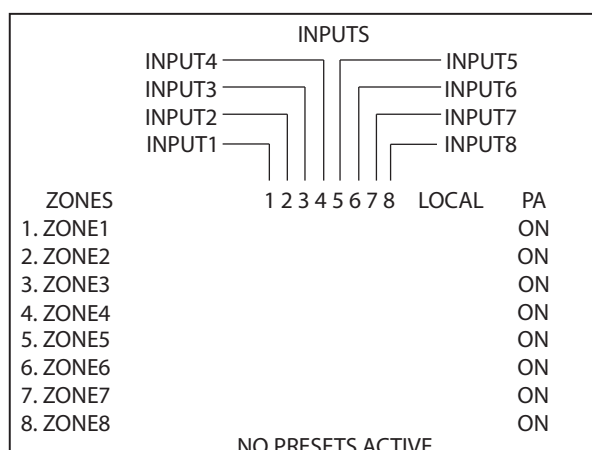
INPUTS

INPUT4
INPUT3
INPUT2
INPUT1

INPUT5
INPUT6
INPUT7
INPUT8

| ZONES | 1 2 3 4 5 6 7 8 | LOCAL | PA |
|---|---|---|---|
| 1. ZONE1 | | | ON |
| 2. ZONE2 | | | ON |
| 3. ZONE3 | | | ON |
| 4. ZONE4 | | | ON |
| 5. ZONE5 | | | ON |
| 6. ZONE6 | | | ON |
| 7. ZONE7 | | | ON |
| 8. ZONE8 | | | ON |

NO PRESETS ACTIVE